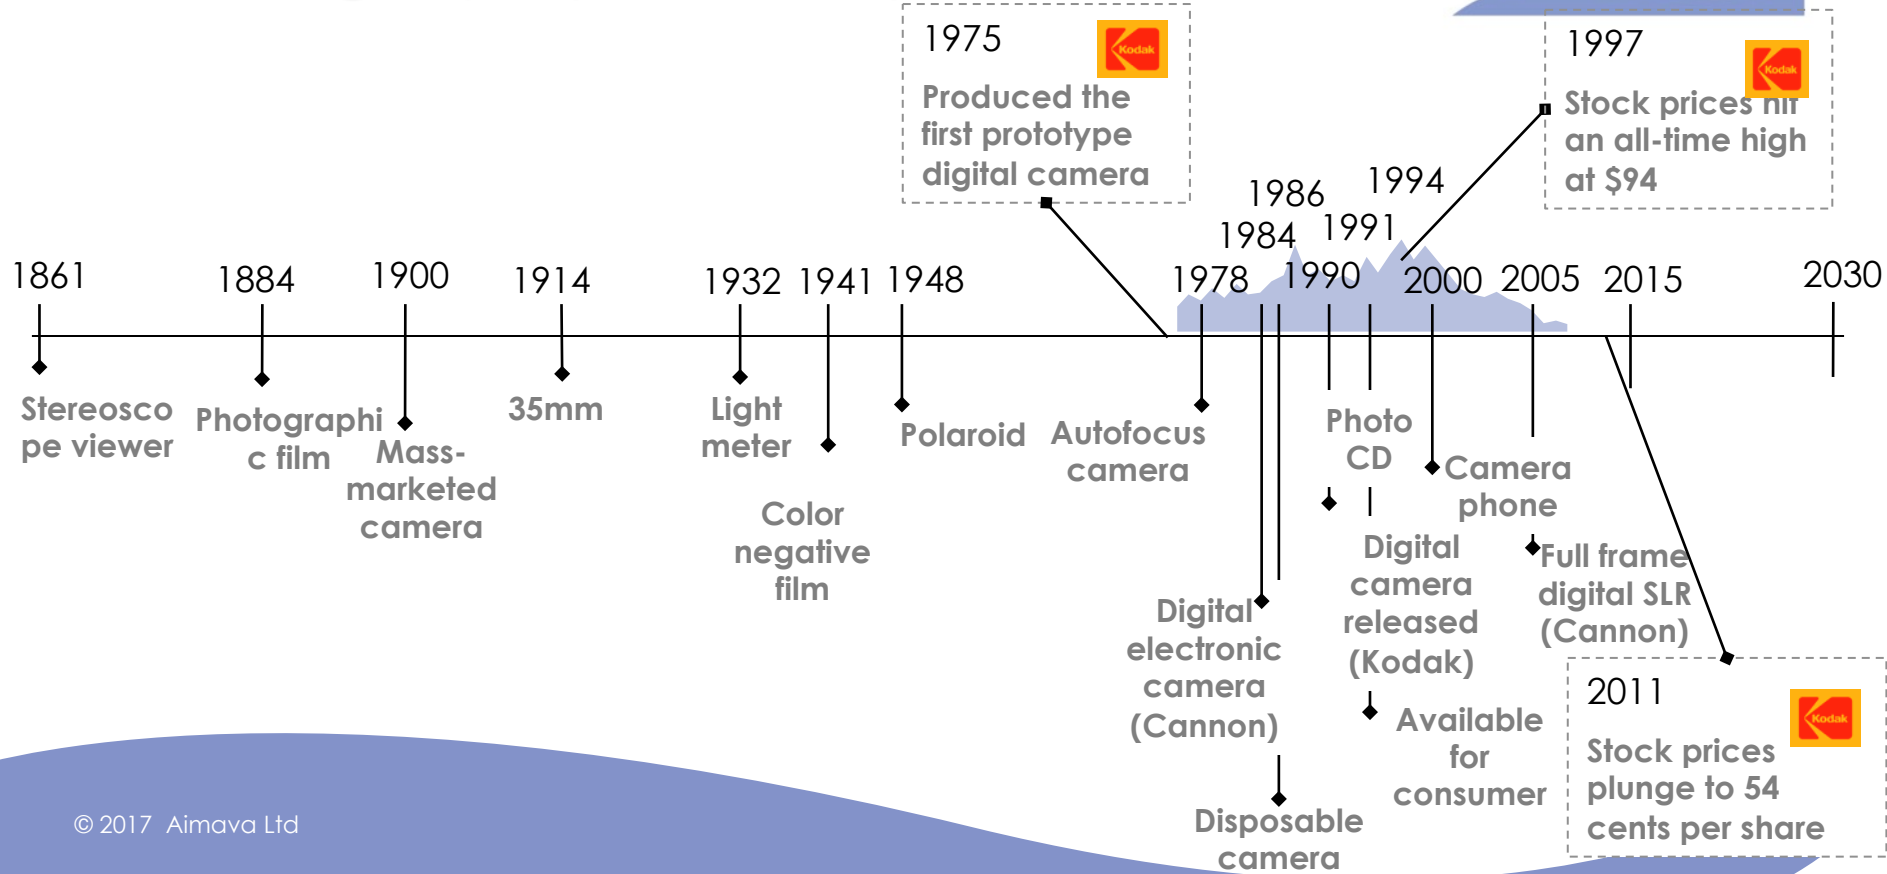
1975

Kodak

Produced the first prototype digital camera

1997

Kodak

Stock prices hit an all-time high at $94

1861

1884

1900

1914

1932

1941

1948

1978

1984

1986

1990

1991

1994

2000

2005

2015

2030

Stereoscope viewer

Photographic film

Mass-marketed camera

35mm

Light meter

Color negative film

Polaroid

Autofocus camera

Photo CD

Camera phone

Digital camera released (Kodak)

Full frame digital SLR (Cannon)

Digital electronic camera (Cannon)

Available for consumer

Disposable camera

2011

Kodak

Stock prices plunge to 54 cents per share

© 2017 Aimava Ltd